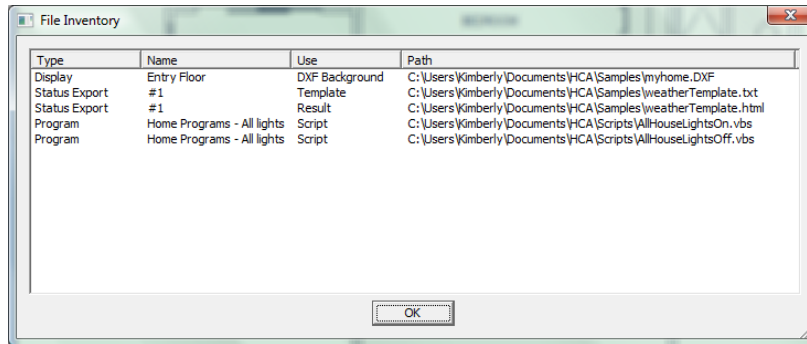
File Inventory

| Type | Name | Use | Path |
|---|---|---|---|
| Display | Entry Floor | DXF Background | C:\Users\Kimberly\Documents\HCA\Samples\myhome.DXF |
| Status Export | #1 | Template | C:\Users\Kimberly\Documents\HCA\Samples\weatherTemplate.txt |
| Status Export | #1 | Result | C:\Users\Kimberly\Documents\HCA\Samples\weatherTemplate.html |
| Program | Home Programs - All lights | Script | C:\Users\Kimberly\Documents\HCA\Scripts\AllHouseLightsOn.vbs |
| Program | Home Programs - All lights | Script | C:\Users\Kimberly\Documents\HCA\Scripts\AllHouseLightsOff.vbs |

OK